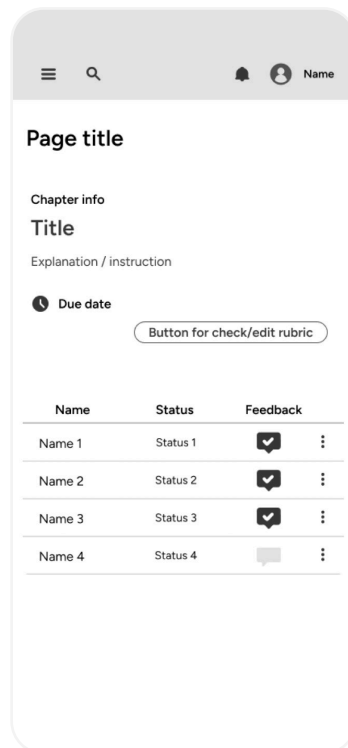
Name

Page title

Chapter info

Title

Explanation / instruction

Due date

Button for check/edit rubric

| Name | Status | Feedback |
|---|---|---|
| Name 1 | Status 1 | |
| Name 2 | Status 2 | |
| Name 3 | Status 3 | |
| Name 4 | Status 4 | |